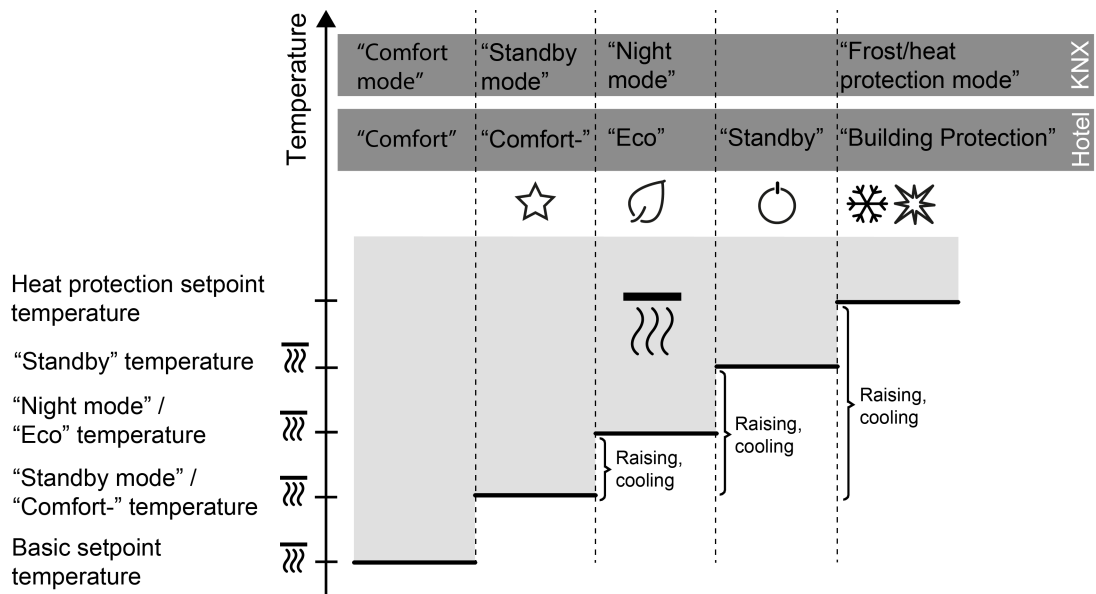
Temperature

"Comfort mode" | "Standby mode" | "Night mode" | "Frost/heat protection mode" | KNX

"Comfort" | "Comfort-" | "Eco" | "Standby" | "Building Protection" | Hotel

Heat protection setpoint temperature

"Standby" temperature

"Night mode" / "Eco" temperature

"Standby mode" / "Comfort-" temperature

Basic setpoint temperature

Raising, cooling

Raising, cooling

Raising, cooling